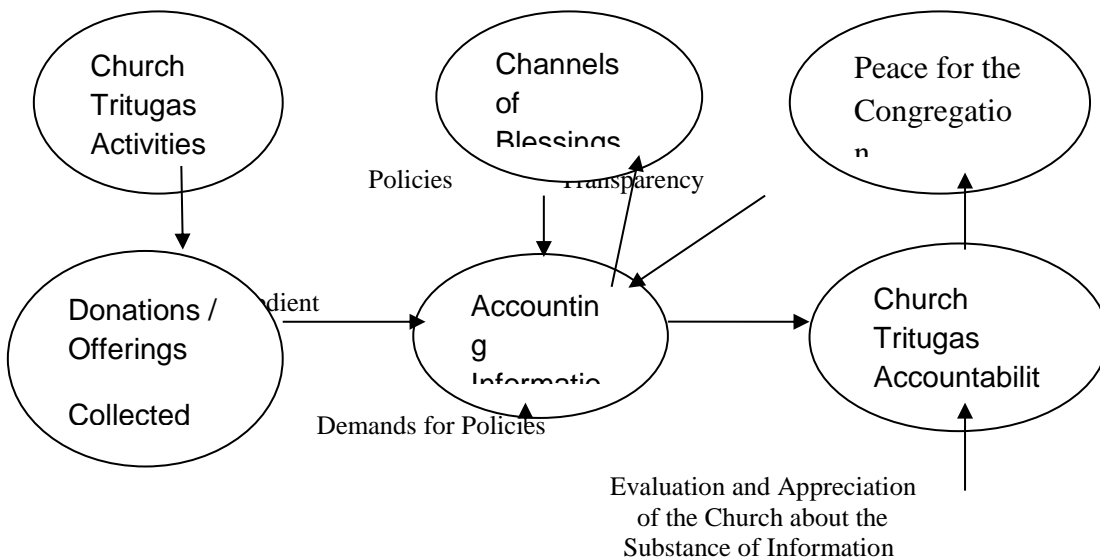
Church Tritugas Activities

Channels of Blessings

Peace for the Congregatio n

Policies

Transparency

Donations / Offerings

Collected

dient

Accountin g Informatio

Church Tritugas Accountabilit

Demands for Policies

Evaluation and Appreciation of the Church about the Substance of Information